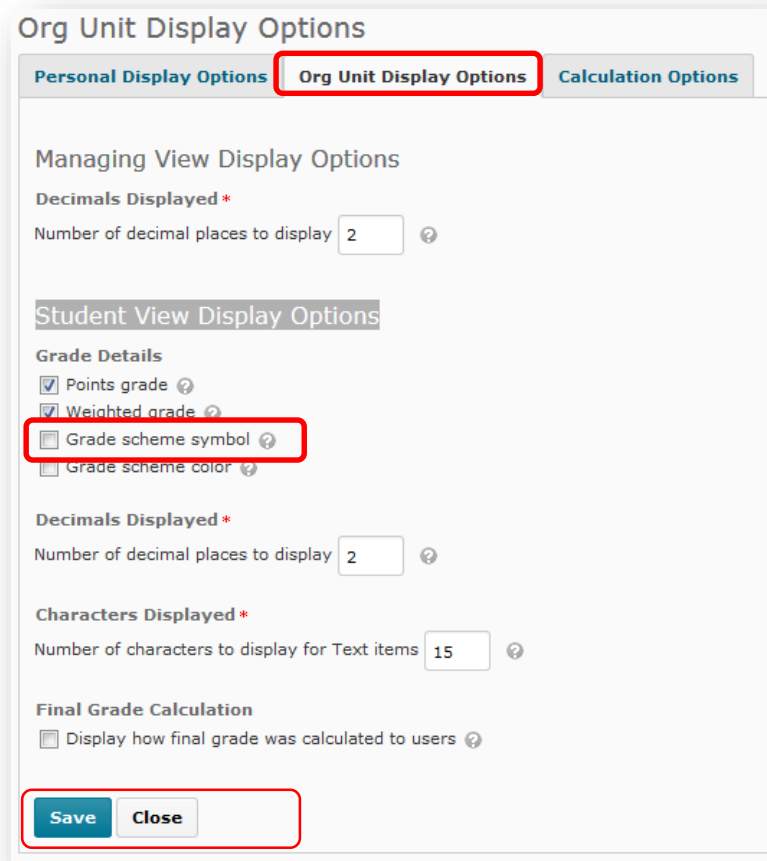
Org Unit Display Options

Personal Display Options | Org Unit Display Options | Calculation Options

Managing View Display Options

Decimals Displayed *

Number of decimal places to display 2

Student View Display Options

Grade Details

Points grade

Weighted grade

Grade scheme symbol

Grade scheme color

Decimals Displayed *

Number of decimal places to display 2

Characters Displayed *

Number of characters to display for Text items 15

Final Grade Calculation

Display how final grade was calculated to users

Save Close